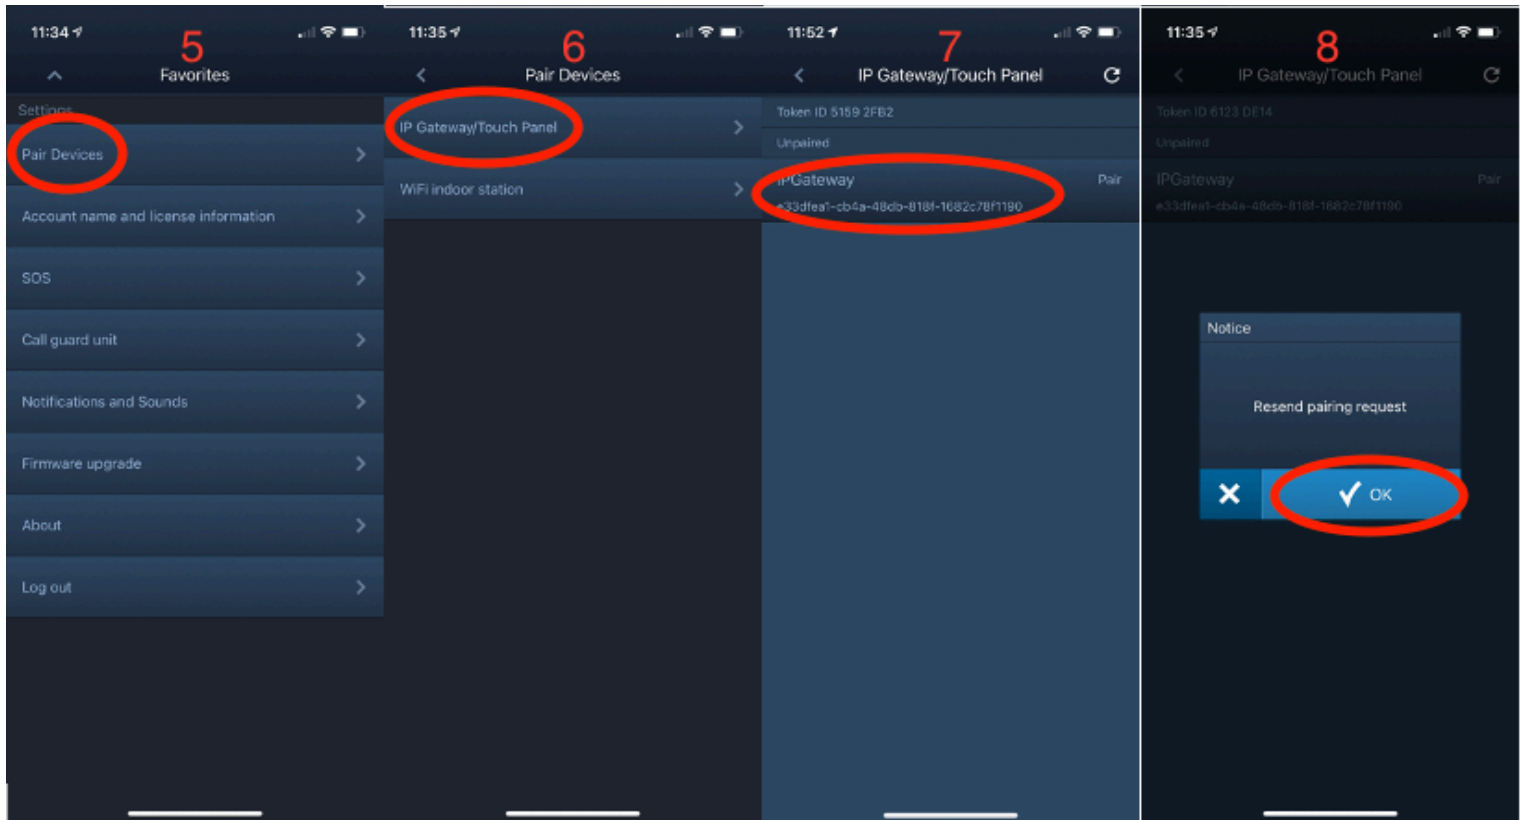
11:34
5
Favorites
Settings
Pair Devices
Account name and license information
SOS
Call guard unit
Notifications and Sounds
Firmware upgrade
About
Log out

11:35
6
Pair Devices
IP Gateway/Touch Panel
WiFi indoor station

11:52
7
IP Gateway/Touch Panel
Token ID 5159 2FB2
Unpaired
IPGateway
Pair
e33dfea1-cb4a-48db-818f-1682c78f1190

11:35
8
IP Gateway/Touch Panel
Token ID 6123 DE14
Unpaired
IPGateway
Pair
e33dfea1-cb4a-48db-818f-1682c78f1190
Notice
Resend pairing request
OK